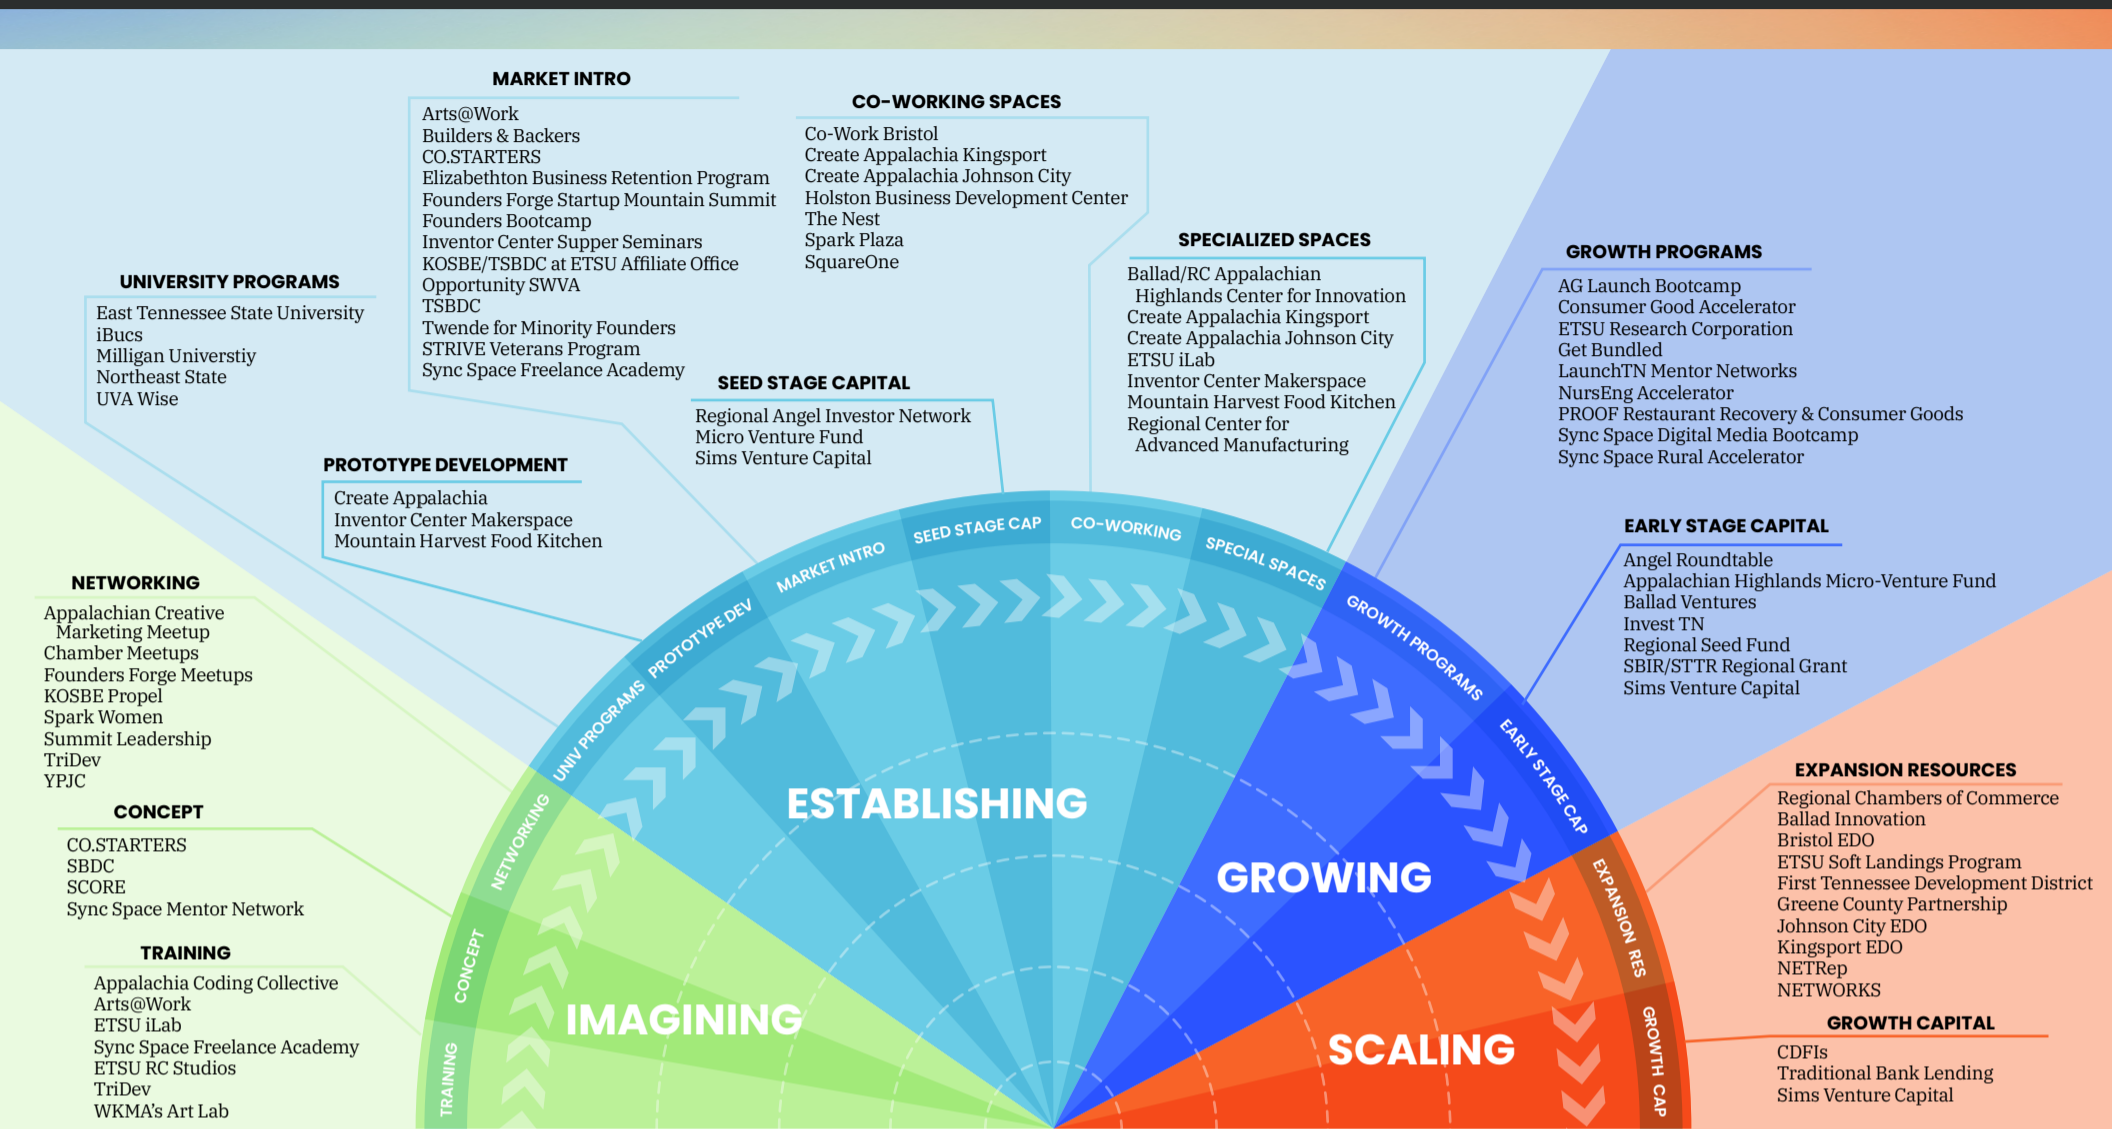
MARKET INTRO
Arts@Work
Builders & Backers
CO.STARTERS
Elizabethton Business Retention Program
Founders Forge Startup Mountain Summit
Founders Bootcamp
Inventor Center Supper Seminars
KOSBE/TSBDC at ETSU Affiliate Office
Opportunity SWVA
TSBDC
Twende for Minority Founders
STRIVE Veterans Program
Sync Space Freelance Academy

CO-WORKING SPACES
Co-Work Bristol
Create Appalachia Kingsport
Create Appalachia Johnson City
Holston Business Development Center
The Nest
Spark Plaza
SquareOne

SPECIALIZED SPACES
Ballad/RC Appalachian Highlands Center for Innovation
Create Appalachia Kingsport
Create Appalachia Johnson City
ETSU iLab
Inventor Center Makerspace
Mountain Harvest Food Kitchen
Regional Center for Advanced Manufacturing

GROWTH PROGRAMS
AG Launch Bootcamp
Consumer Good Accelerator
ETSU Research Corporation
Get Bundled
LaunchTN Mentor Networks
NursEng Accelerator
PROOF Restaurant Recovery & Consumer Goods
Sync Space Digital Media Bootcamp
Sync Space Rural Accelerator

UNIVERSITY PROGRAMS
East Tennessee State University
iBucs
Milligan Universtiy
Northeast State
UVA Wise

SEED STAGE CAPITAL
Regional Angel Investor Network
Micro Venture Fund
Sims Venture Capital

PROTOTYPE DEVELOPMENT
Create Appalachia
Inventor Center Makerspace
Mountain Harvest Food Kitchen

EARLY STAGE CAPITAL
Angel Roundtable
Appalachian Highlands Micro-Venture Fund
Ballad Ventures
Invest TN
Regional Seed Fund
SBIR/STTR Regional Grant
Sims Venture Capital

NETWORKING
Appalachian Creative Marketing Meetup
Chamber Meetups
Founders Forge Meetups
KOSBE Propel
Spark Women
Summit Leadership
TriDev
YPJC

CONCEPT
CO.STARTERS
SBDC
SCORE
Sync Space Mentor Network

TRAINING
Appalachia Coding Collective
Arts@Work
ETSU iLab
Sync Space Freelance Academy
ETSU RC Studios
TriDev
WKMA's Art Lab

EXPANSION RESOURCES
Regional Chambers of Commerce
Ballad Innovation
Bristol EDO
ETSU Soft Landings Program
First Tennessee Development District
Greene County Partnership
Johnson City EDO
Kingsport EDO
NETRep
NETWORKS

GROWTH CAPITAL
CDFIs
Traditional Bank Lending
Sims Venture Capital

UNIV PROGRAMS
PROTOTYPE DEV
MARKET INTRO
SEED STAGE CAP
CO-WORKING
SPECIAL SPACES
GROWTH PROGRAMS
EARLY STAGE CAP
EXPANSION RES
GROWTH CAP
NETWORKING
CONCEPT
TRAINING

ESTABLISHING
GROWING
IMAGINING
SCALING